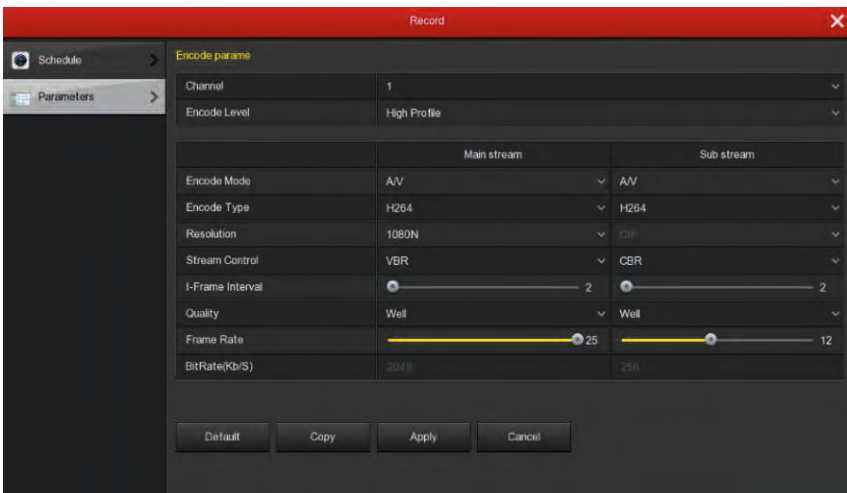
Record

Schedule

Parameters

Encode parame

| Channel | 1 |
|---|---|
| Encode Level | High Profile |

| | Main stream | Sub stream |
|---|---|---|
| Encode Mode | A/V | A/V |
| Encode Type | H264 | H264 |
| Resolution | 1080N | CIF |
| Stream Control | VBR | CBR |
| I-Frame Interval | 2 | 2 |
| Quality | Well | Well |
| Frame Rate | 25 | 12 |
| BitRate(Kb/S) | 2048 | 256 |

Default Copy Apply Cancel